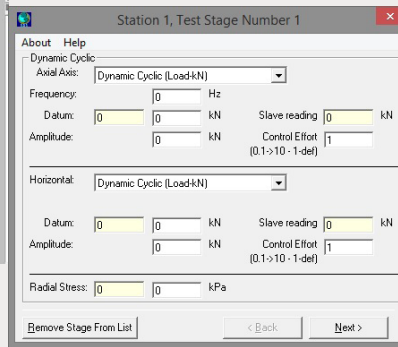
Station 1, Test Stage Number 1

About Help

Dynamic Cyclic

Axial Axis: Dynamic Cyclic (Load-kN)

Frequency: 0 Hz

Datum: 0 0 kN Slave reading 0 kN

Amplitude: 0 kN Control Effort 1 (0.1->10 - 1-def)

Horizontal: Dynamic Cyclic (Load-kN)

Datum: 0 0 kN Slave reading 0 kN

Amplitude: 0 kN Control Effort 1 (0.1->10 - 1-def)

Radial Stress: 0 0 kPa

Remove Stage From List

< Back

Next >